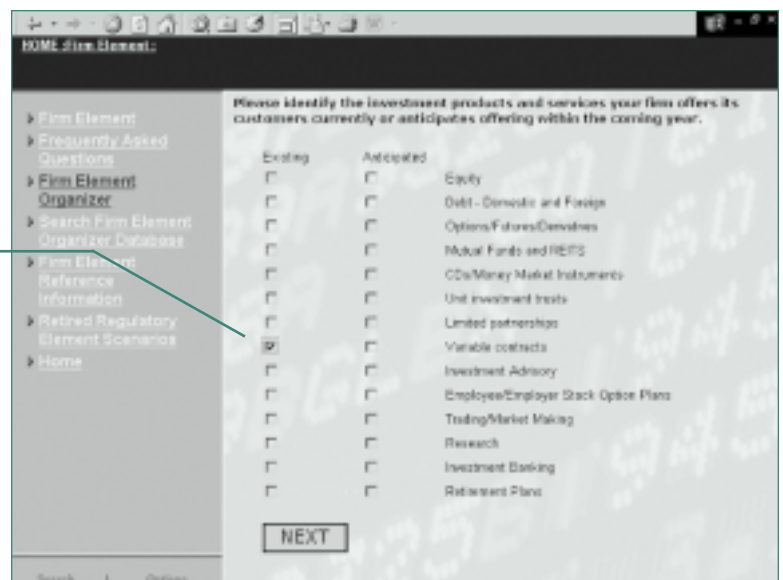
HOME :Firm Element :

Firm Element
Frequently Asked Questions
Firm Element Organizer
Search Firm Element Organizer Database
Firm Element Reference Information
Retired Regulatory Element Scenarios
Home

Please identify the investment products and services your firm offers its customers currently or anticipates offering within the coming year.

Existing Anticipated
Equity
Debt - Domestic and Foreign
Options/Futures/Derivatives
Mutual Funds and REITS
CDs/Money Market Instruments
Unit investment trusts
Limited partnerships
Variable contracts
Investment Advisory
Employee/Employer Stock Option Plans
Trading/Market Making
Research
Investment Banking
Retirement Plans

NEXT

Search | Options